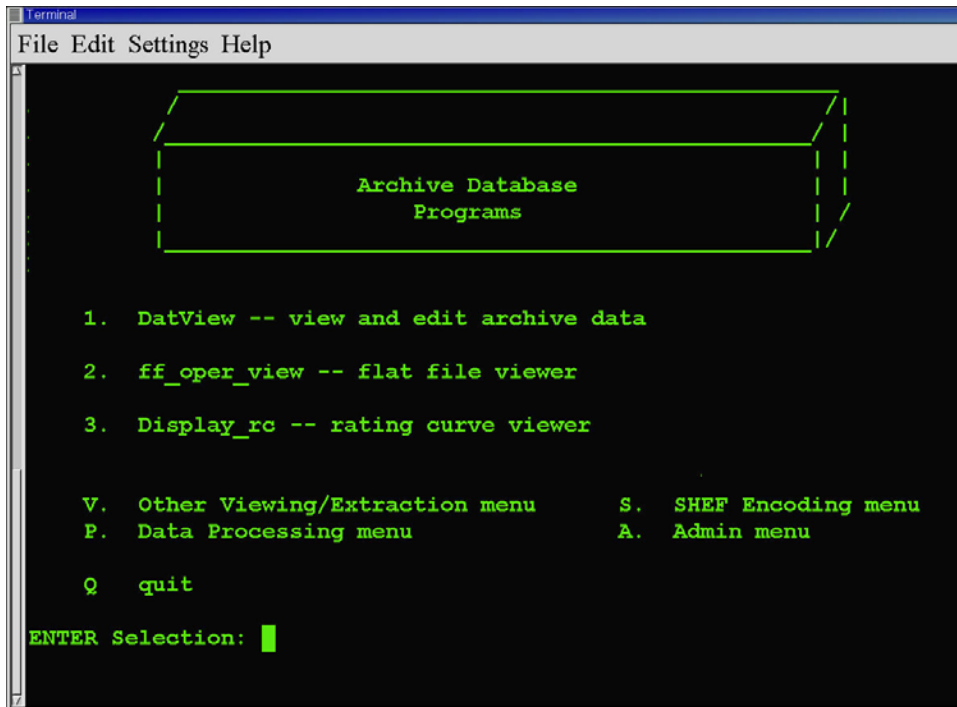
Terminal

File Edit Settings Help

Archive Database
Programs

1. DatView -- view and edit archive data

2. ff_oper_view -- flat file viewer

3. Display_rc -- rating curve viewer

V. Other Viewing/Extraction menu
P. Data Processing menu

S. SHEF Encoding menu
A. Admin menu

Q quit

ENTER Selection: